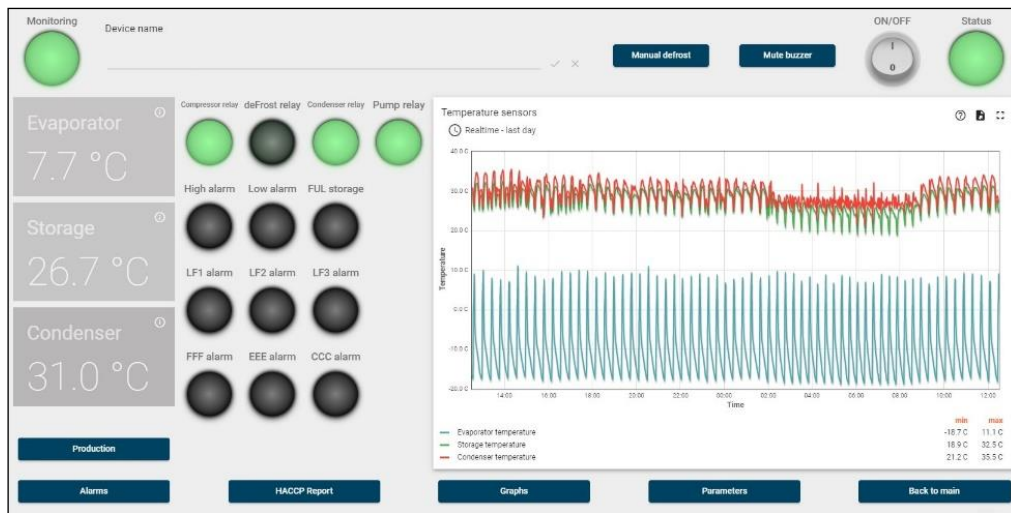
Monitoring

Device name

Manual defrost

Mute buzzer

ON/OFF

I

0

Status

Evaporator

7.7 °C

Storage

26.7 °C

Condenser

31.0 °C

Compressor relay

deFrost relay

Condenser relay

Pump relay

High alarm

Low alarm

FUL storage

LF1 alarm

LF2 alarm

LF3 alarm

FFF alarm

EEE alarm

CCC alarm

Temperature sensors

Realtime - last day

40.0

30.0

20.0

10.0

0.0

-10.0

-20.0

Temperature

14:00 16:00 18:00 20:00 22:00 00:00 02:00 04:00 06:00 08:00 10:00 12:00

Time

| | min | max |
|---|---|---|
| Evaporator temperature | -18.7 C | 11.1 C |
| Storage temperature | 18.9 C | 32.5 C |
| Condenser temperature | 21.2 C | 35.5 C |

Production

Alarms

HACCP Report

Graphs

Parameters

Back to main